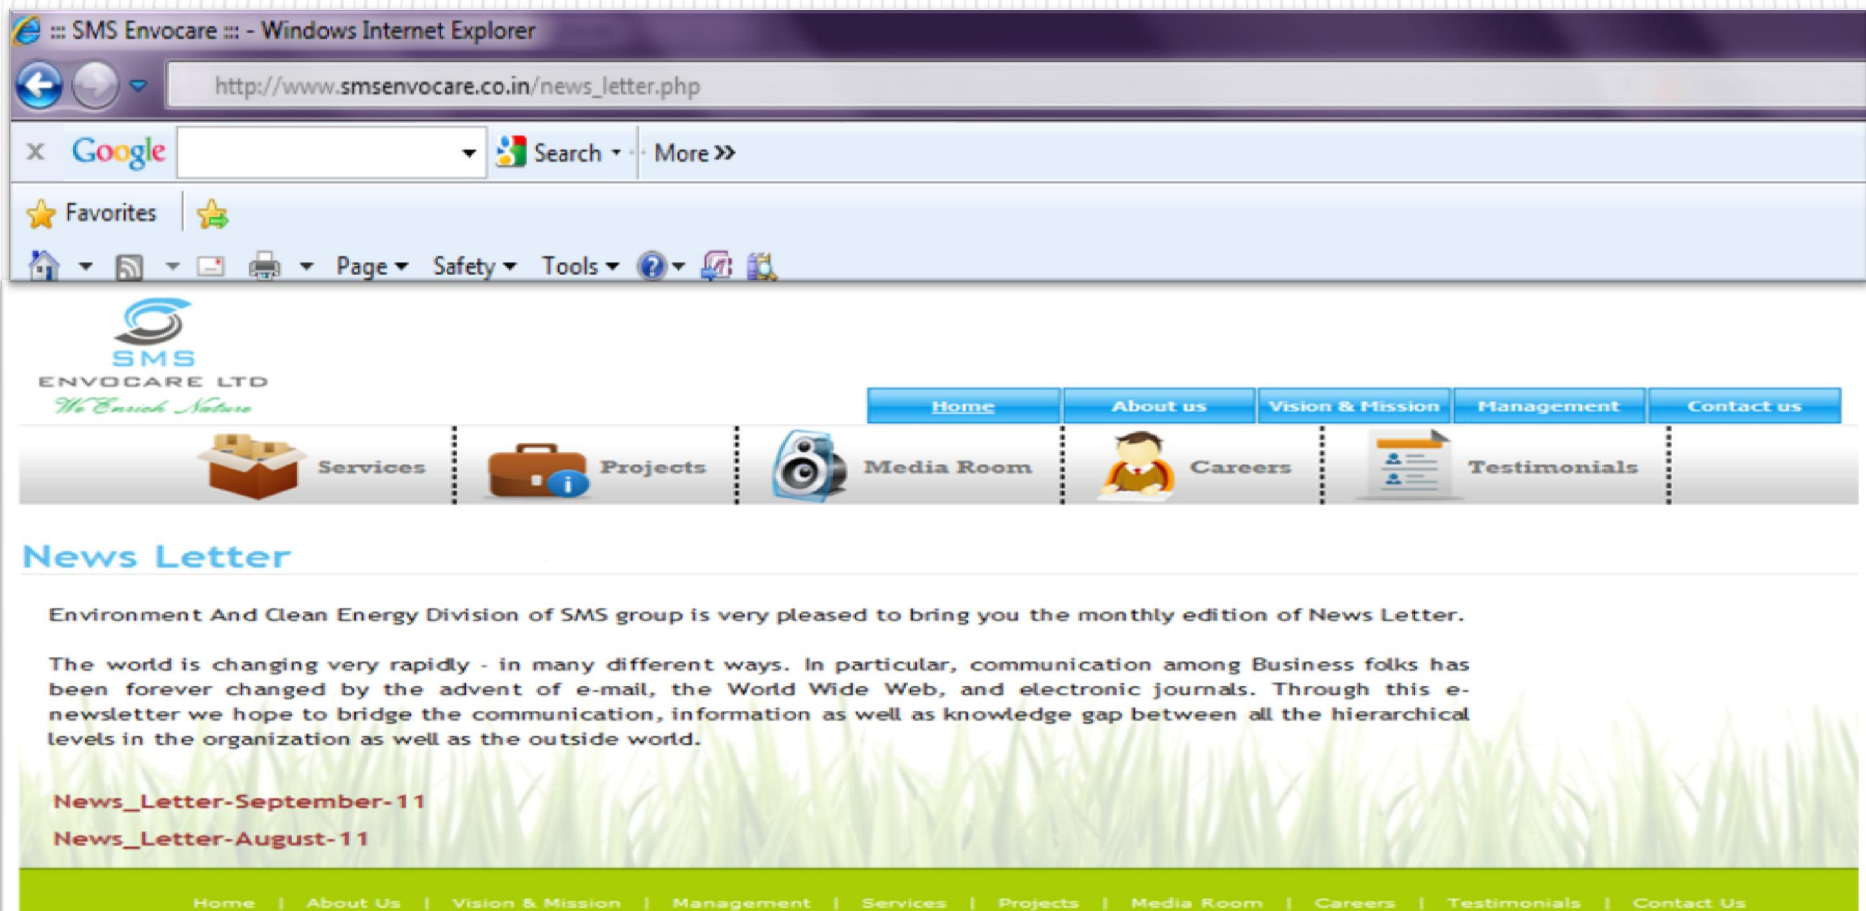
::: SMS Envocare ::: - Windows Internet Explorer

http://www.smsenvocare.co.in/news_letter.php

Google Search More »

Favorites

Page Safety Tools

SMS
ENVOCARE LTD
We Enrich Nature

Home | About us | Vision & Mission | Management | Contact us

Services | Projects | Media Room | Careers | Testimonials

News Letter

Environment And Clean Energy Division of SMS group is very pleased to bring you the monthly edition of News Letter.

The world is changing very rapidly - in many different ways. In particular, communication among Business folks has been forever changed by the advent of e-mail, the World Wide Web, and electronic journals. Through this e-newsletter we hope to bridge the communication, information as well as knowledge gap between all the hierarchical levels in the organization as well as the outside world.

News_Letter-September-11

News_Letter-August-11

Home | About Us | Vision & Mission | Management | Services | Projects | Media Room | Careers | Testimonials | Contact Us